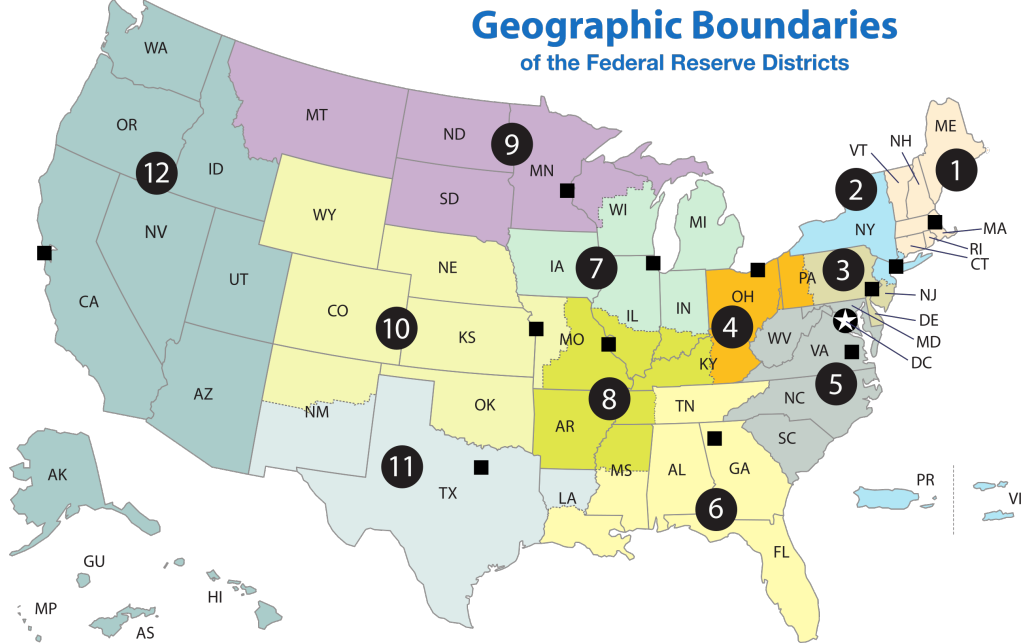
Geographic Boundaries
of the Federal Reserve Districts

WA
OR
12
ID
NV
CA
UT
AZ
MT
ND
9
MN
SD
WY
NE
CO
10
KS
NM
OK
11
TX
IA
7
WI
MI
IL
IN
MO
8
AR
KY
TN
MS
LA
AL
GA
6
FL
OH
4
PA
3
NY
2
VT
NH
ME
1
MA
RI
CT
NJ
DE
MD
DC
WV
VA
5
NC
SC
AK
HI
GU
MP
AS
PR
VI